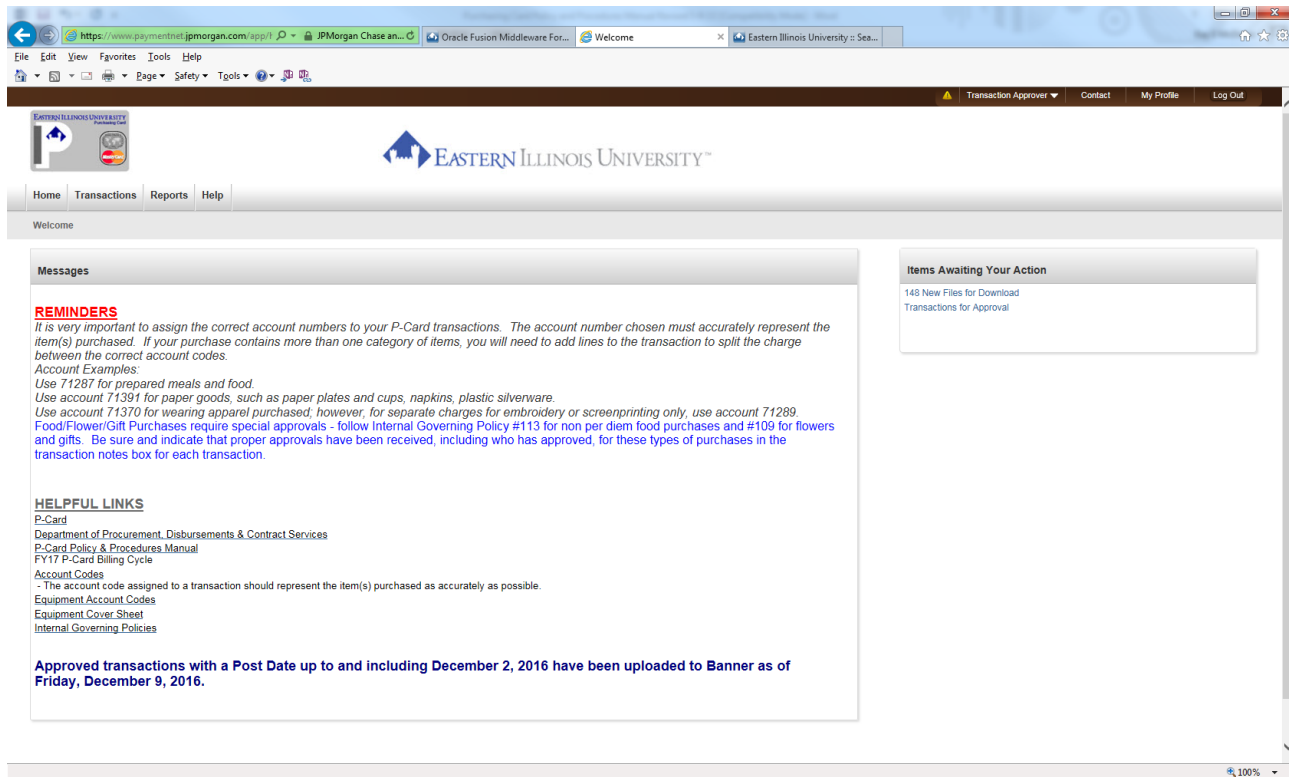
https://www.paymentnet.jpmorgan.com/app/
JPMorgan Chase an...
Oracle Fusion Middleware For...
Welcome
Eastern Illinois University :: Sea...

File Edit View Favorites Tools Help
Page ▾ Safety ▾ Tools ▾

Transaction Approver ▾ Contact My Profile Log Out

EASTERN ILLINOIS UNIVERSITY Purchasing Card

EASTERN ILLINOIS UNIVERSITY™

Home Transactions Reports Help

Welcome

Messages

REMINDERS
It is very important to assign the correct account numbers to your P-Card transactions. The account number chosen must accurately represent the item(s) purchased. If your purchase contains more than one category of items, you will need to add lines to the transaction to split the charge between the correct account codes.
Account Examples:
Use 71287 for prepared meals and food.
Use account 71391 for paper goods, such as paper plates and cups, napkins, plastic silverware.
Use account 71370 for wearing apparel purchased; however, for separate charges for embroidery or screenprinting only, use account 71289.
Food/Flower/Gift Purchases require special approvals - follow Internal Governing Policy #113 for non per diem food purchases and #109 for flowers and gifts. Be sure and indicate that proper approvals have been received, including who has approved, for these types of purchases in the transaction notes box for each transaction.

HELPFUL LINKS
P-Card
Department of Procurement, Disbursements & Contract Services
P-Card Policy & Procedures Manual
FY17 P-Card Billing Cycle
Account Codes
- The account code assigned to a transaction should represent the item(s) purchased as accurately as possible.
Equipment Account Codes
Equipment Cover Sheet
Internal Governing Policies

Approved transactions with a Post Date up to and including December 2, 2016 have been uploaded to Banner as of Friday, December 9, 2016.

Items Awaiting Your Action
148 New Files for Download
Transactions for Approval

100%